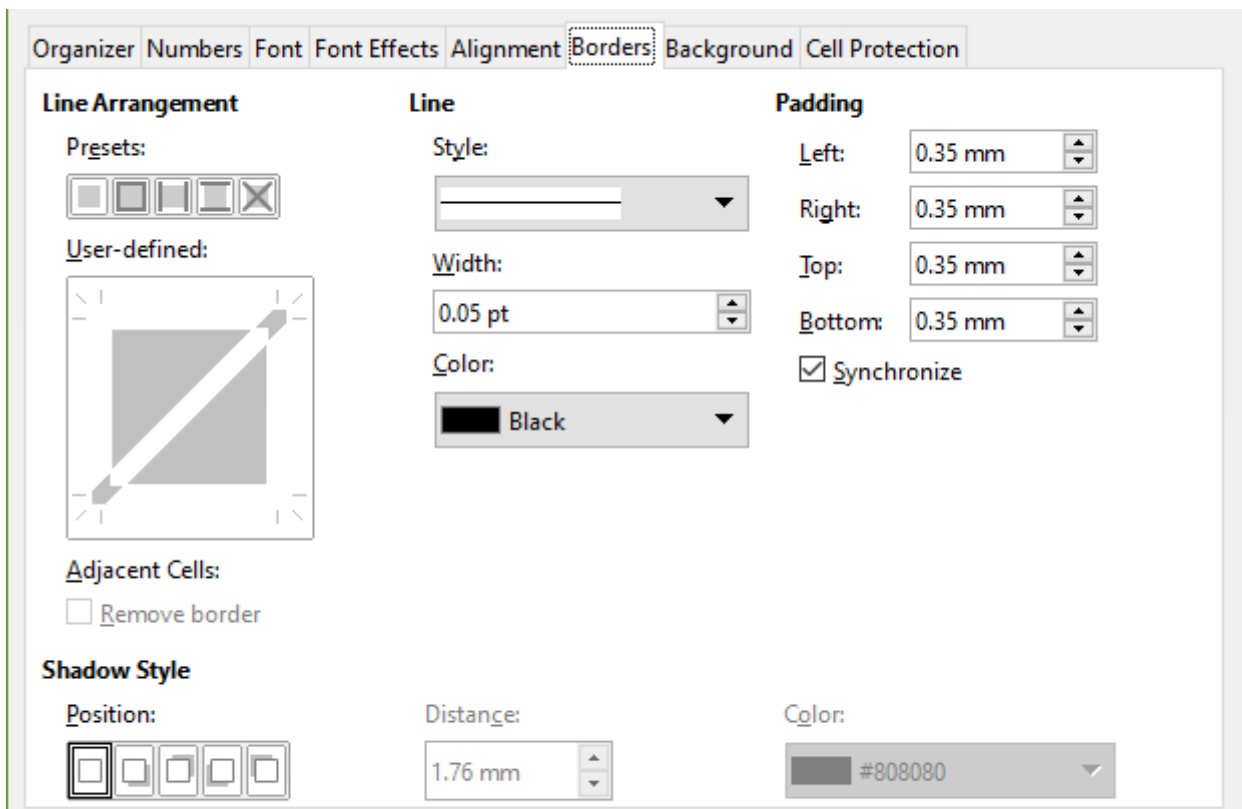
Organizer Numbers Font Font Effects Alignment Borders Background Cell Protection

Line Arrangement

Presets:

User-defined:

Adjacent Cells:

Remove border

Line

Style:

Width:

0.05 pt

Color:

Black

Padding

Left: 0.35 mm

Right: 0.35 mm

Top: 0.35 mm

Bottom: 0.35 mm

Synchronize

Shadow Style

Position:

Distance:

1.76 mm

Color:

#808080